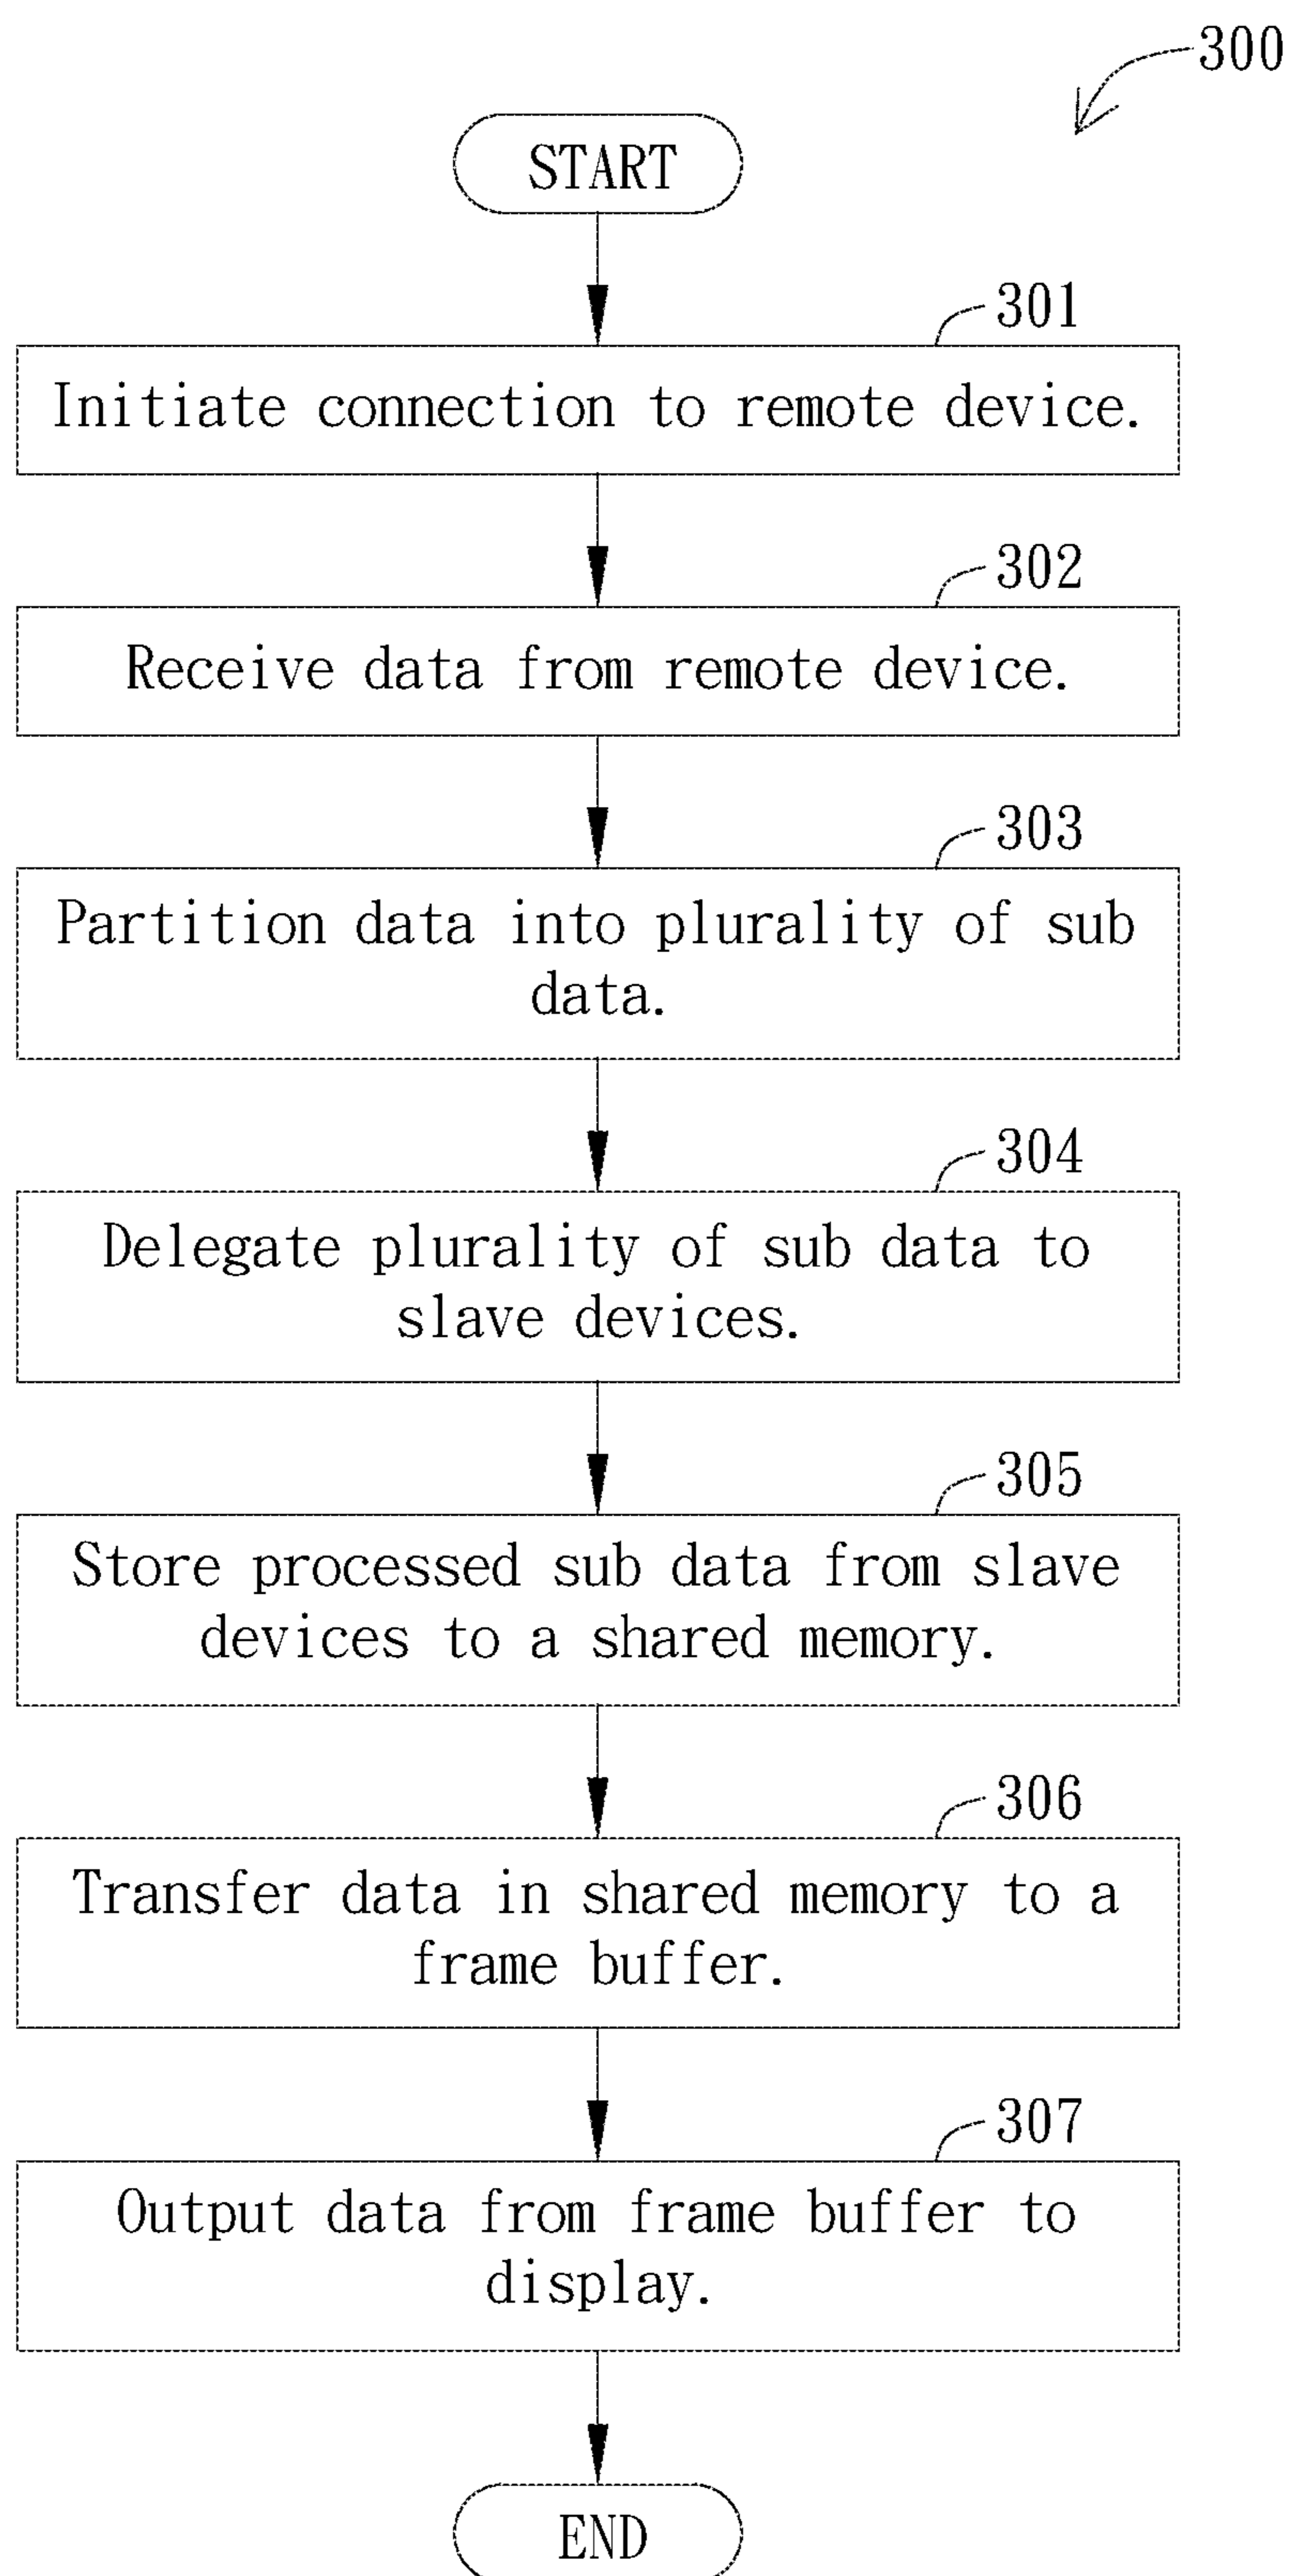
300

START

301

Initiate connection to remote device.

302

Receive data from remote device.

303

Partition data into plurality of sub data.

304

Delegate plurality of sub data to slave devices.

305

Store processed sub data from slave devices to a shared memory.

306

Transfer data in shared memory to a frame buffer.

307

Output data from frame buffer to display.

END